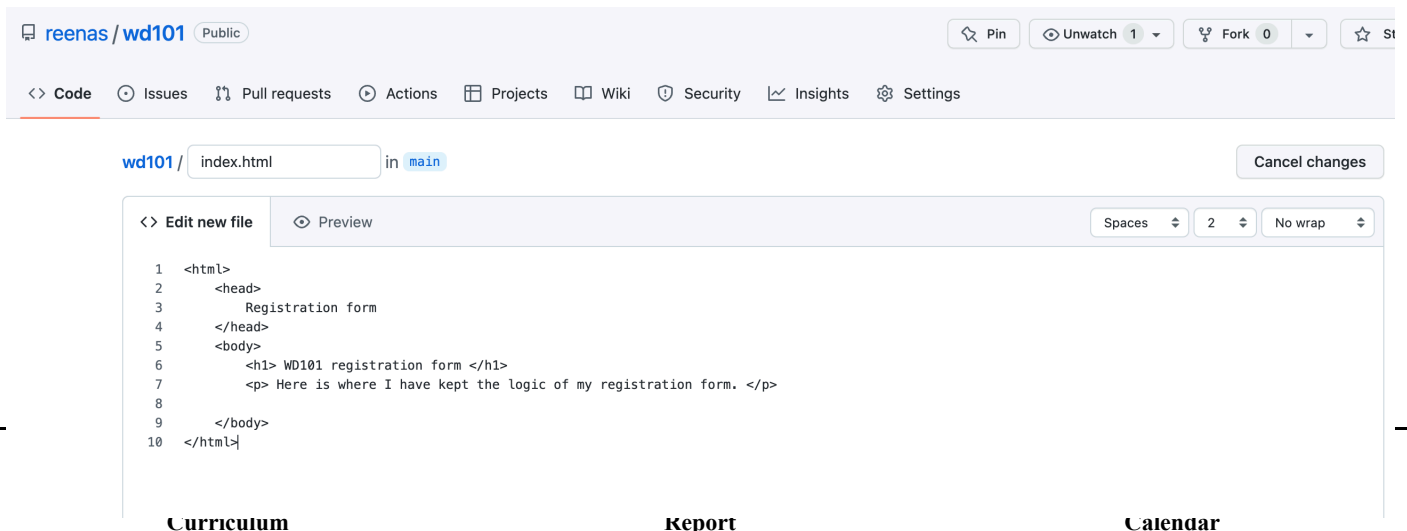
reenas / wd101 Public

Pin Unwatch 1 Fork 0 St

Code Issues Pull requests Actions Projects Wiki Security Insights Settings

wd101 / index.html in main

Cancel changes

Edit new file Preview

Spaces 2 No wrap

1 <html>
2 <head>
3 Registration form
4 </head>
5 <body>
6 <h1> WD101 registration form </h1>
7 <p> Here is where I have kept the logic of my registration form. </p>
8
9 </body>
10 </html>

Curriculum Report Calendar